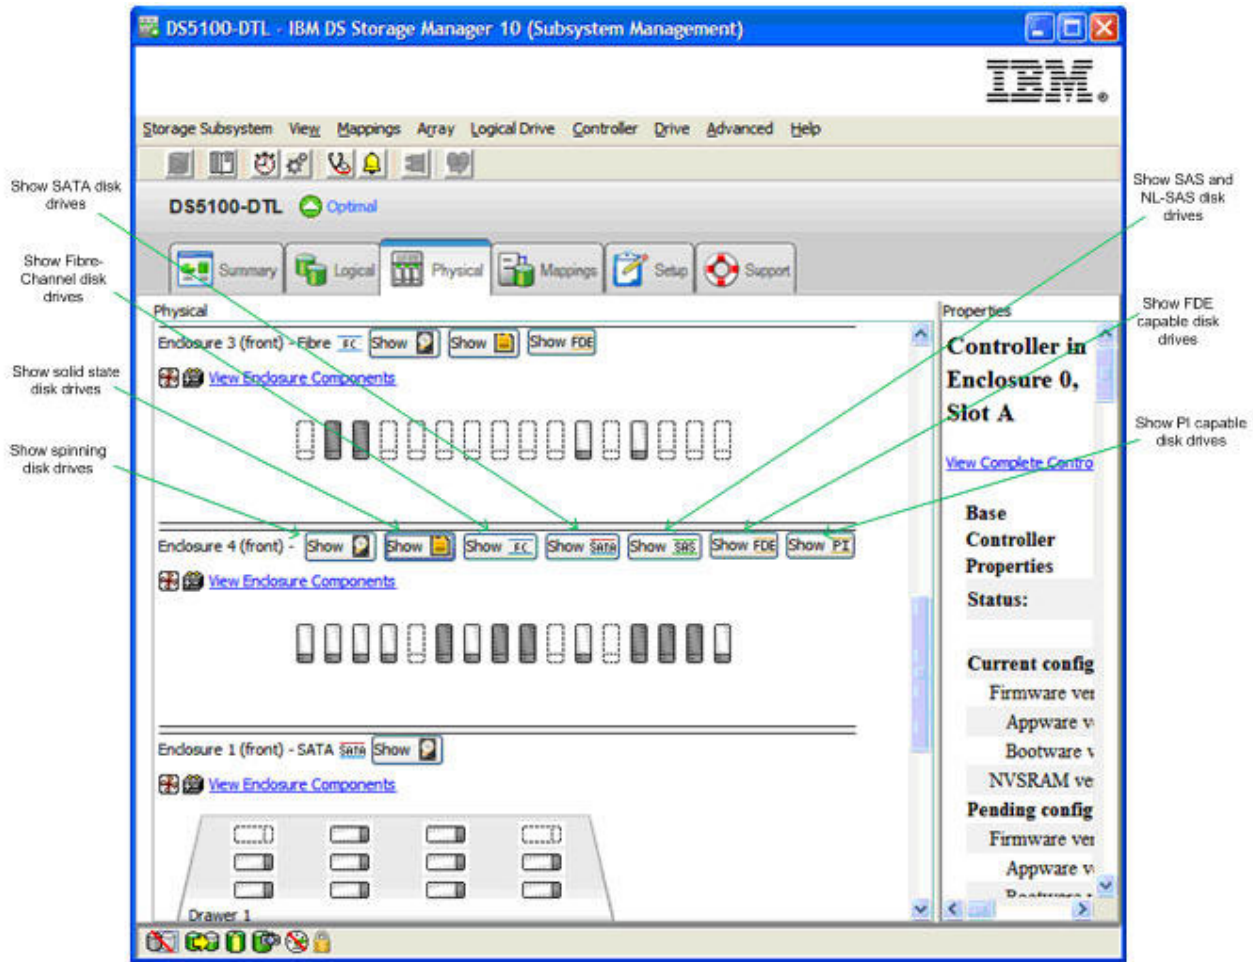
DS5100-DTL - IBM DS Storage Manager 10 (Subsystem Management)

IBM

Storage Subsystem View Mappings Array Logical Drive Controller Drive Advanced Help

DS5100-DTL Optimal

Summary Logical Physical Mappings Setup Support

Physical

Properties

Enclosure 3 (front) - Fibre FC Show Show Show FDE

View Enclosure Components

Enclosure 4 (front) - Show Show Show FC Show SATA Show SAS Show FDE Show PI

View Enclosure Components

Enclosure 1 (front) - SATA SATA Show

View Enclosure Components

Drawer 1

Controller in Enclosure 0, Slot A

View Complete Contro

Base Controller Properties

Status:

Current config

Firmware ver

Appware v

Bootware v

NVSRAM ve

Pending config

Firmware ver

Appware v

Show SATA disk drives

Show Fibre-Channel disk drives

Show solid state disk drives

Show spinning disk drives

Show SAS and NL-SAS disk drives

Show FDE capable disk drives

Show PI capable disk drives